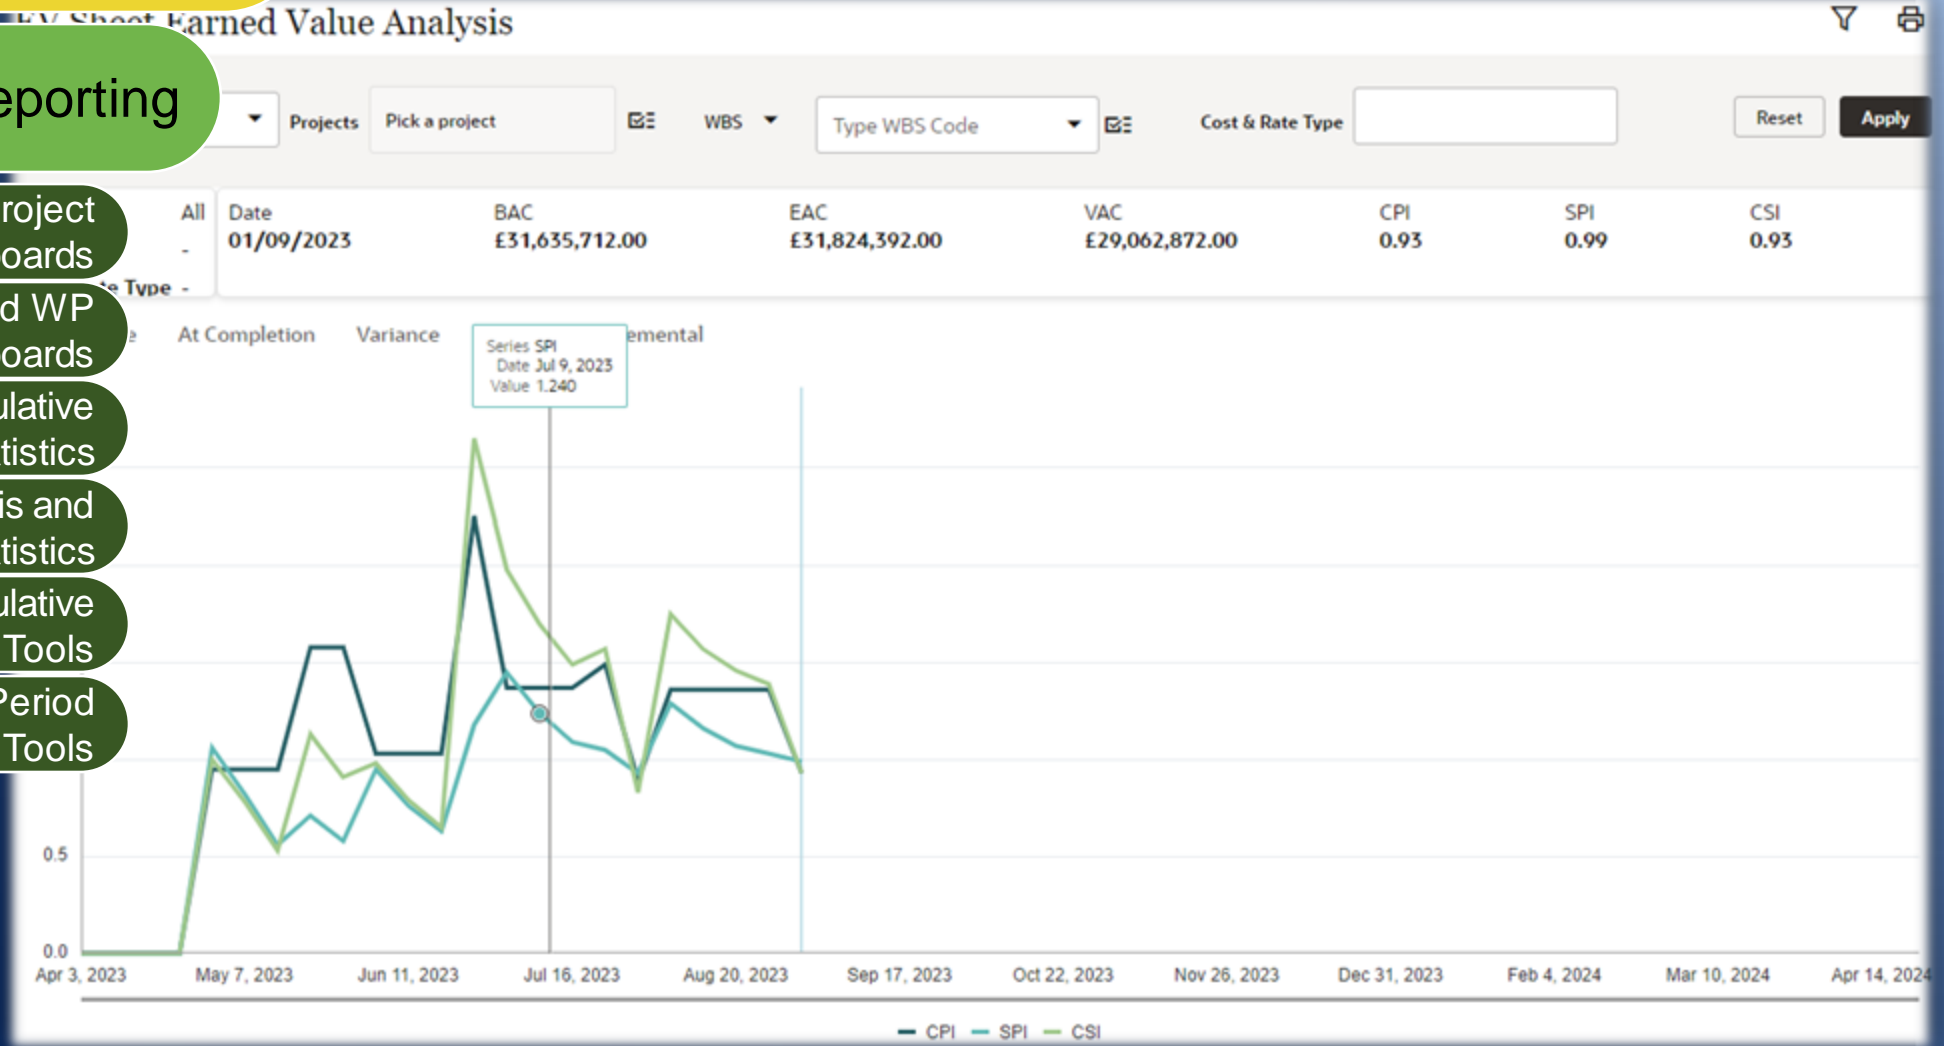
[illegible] Earned Value Analysis

eporting

Projects Pick a project WBS Type WBS Code Cost & Rate Type Reset Apply

roject
oards
d WP
oards
ulative
tistics
is and
tistics
ulative
Tools
Period
Tools

All
-
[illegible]e Type -

| Date | BAC | EAC | VAC | CPI | SPI | CSI |
|---|---|---|---|---|---|---|
| 01/09/2023 | £31,635,712.00 | £31,824,392.00 | £29,062,872.00 | 0.93 | 0.99 | 0.93 |

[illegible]e At Completion Variance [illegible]emental

Series SPI
Date Jul 9, 2023
Value 1.240

0.5
0.0

Apr 3, 2023 May 7, 2023 Jun 11, 2023 Jul 16, 2023 Aug 20, 2023 Sep 17, 2023 Oct 22, 2023 Nov 26, 2023 Dec 31, 2023 Feb 4, 2024 Mar 10, 2024 Apr 14, 202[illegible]

CPI SPI CSI